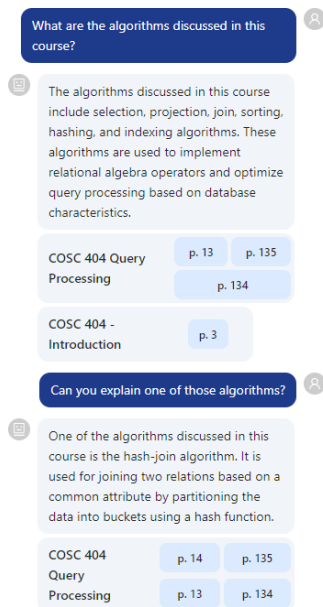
What are the algorithms discussed in this course?

The algorithms discussed in this course include selection, projection, join, sorting, hashing, and indexing algorithms. These algorithms are used to implement relational algebra operators and optimize query processing based on database characteristics.

COSC 404 Query Processing
p. 13
p. 135
p. 134

COSC 404 - Introduction
p. 3

Can you explain one of those algorithms?

One of the algorithms discussed in this course is the hash-join algorithm. It is used for joining two relations based on a common attribute by partitioning the data into buckets using a hash function.

COSC 404 Query Processing
p. 14
p. 135
p. 13
p. 134